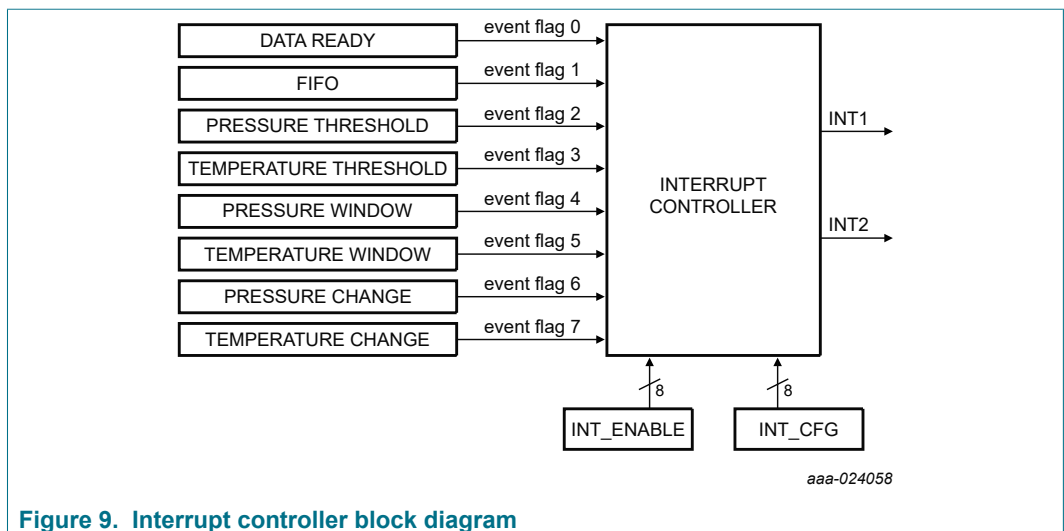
DATA READY
event flag 0
FIFO
event flag 1
PRESSURE THRESHOLD
event flag 2
TEMPERATURE THRESHOLD
event flag 3
PRESSURE WINDOW
event flag 4
TEMPERATURE WINDOW
event flag 5
PRESSURE CHANGE
event flag 6
TEMPERATURE CHANGE
event flag 7
INTERRUPT CONTROLLER
INT1
INT2
8
8
INT_ENABLE
INT_CFG
aaa-024058

Figure 9. Interrupt controller block diagram